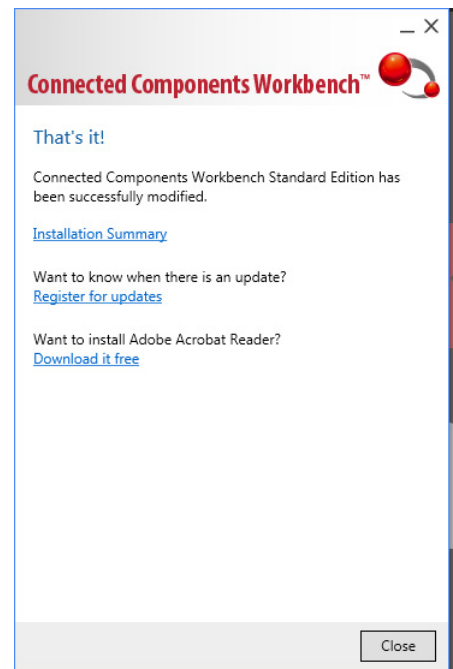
_ ✕

Connected Components Workbench™

That's it!

Connected Components Workbench Standard Edition has been successfully modified.

Installation Summary

Want to know when there is an update?
Register for updates

Want to install Adobe Acrobat Reader?
Download it free

Close